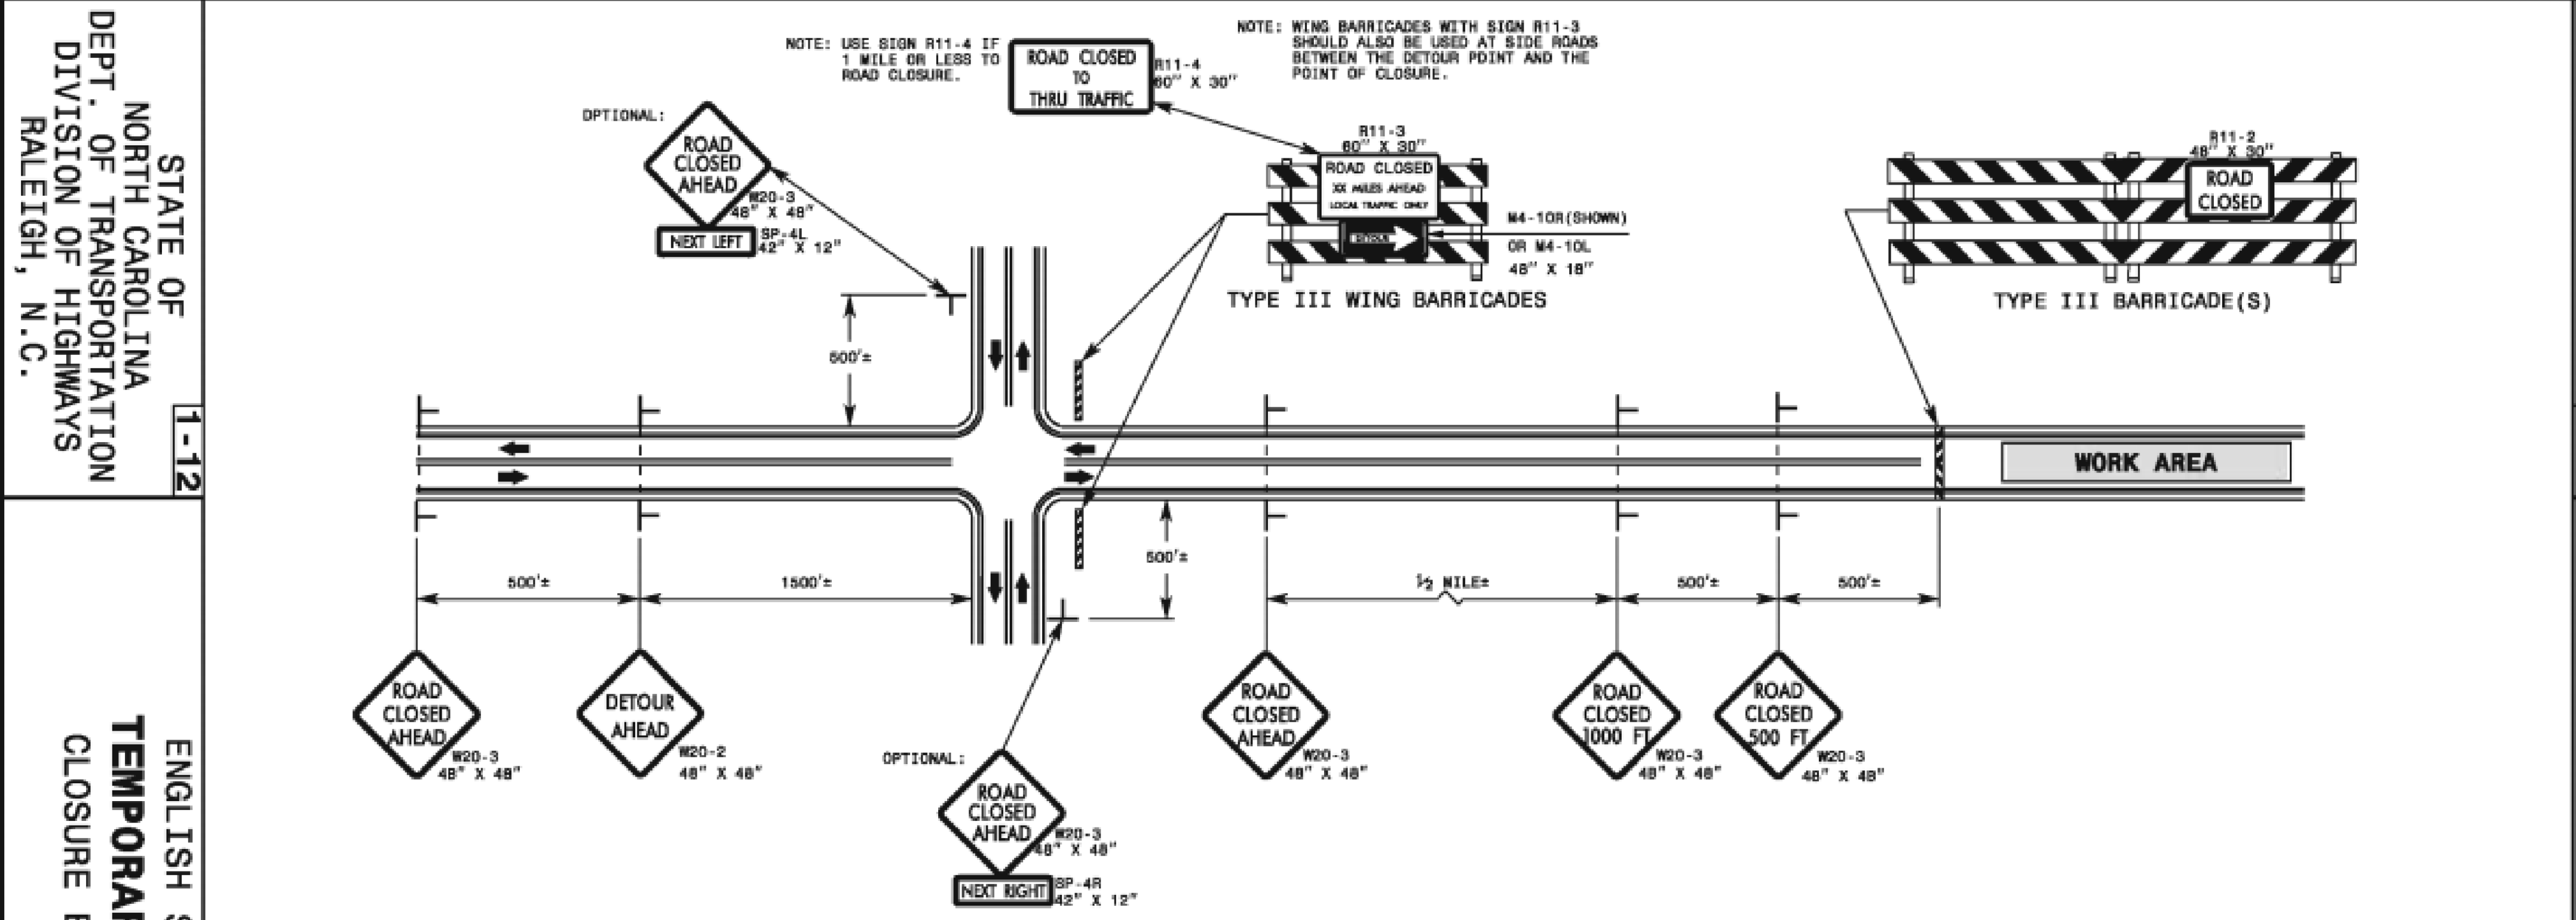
STATE OF
NORTH CAROLINA
DEPT. OF TRANSPORTATION
DIVISION OF HIGHWAYS
RALEIGH, N.C.

1-12

ENGLISH S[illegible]
TEMPORAR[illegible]
CLOSURE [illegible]

NOTE: USE SIGN R11-4 IF 1 MILE OR LESS TO ROAD CLOSURE.

ROAD CLOSED TO THRU TRAFFIC
R11-4
60" X 30"

NOTE: WING BARRICADES WITH SIGN R11-3 SHOULD ALSO BE USED AT SIDE ROADS BETWEEN THE DETOUR POINT AND THE POINT OF CLOSURE.

OPTIONAL:
ROAD CLOSED AHEAD
W20-3
48" X 48"
NEXT LEFT
SP-4L
42" X 12"

R11-3
60" X 30"
ROAD CLOSED
XX MILES AHEAD
LOCAL TRAFFIC ONLY
DETOUR
M4-10R(SHOWN)
OR M4-10L
48" X 18"
TYPE III WING BARRICADES

R11-2
48" X 30"
ROAD CLOSED
TYPE III BARRICADE(S)

500'±

WORK AREA

500'±
1500'±
500'±
½ MILE±
500'±
500'±

ROAD CLOSED AHEAD
W20-3
48" X 48"

DETOUR AHEAD
W20-2
48" X 48"

OPTIONAL:
ROAD CLOSED AHEAD
W20-3
48" X 48"
NEXT RIGHT
SP-4R
42" X 12"

ROAD CLOSED AHEAD
W20-3
48" X 48"

ROAD CLOSED 1000 FT
W20-3
48" X 48"

ROAD CLOSED 500 FT
W20-3
48" X 48"